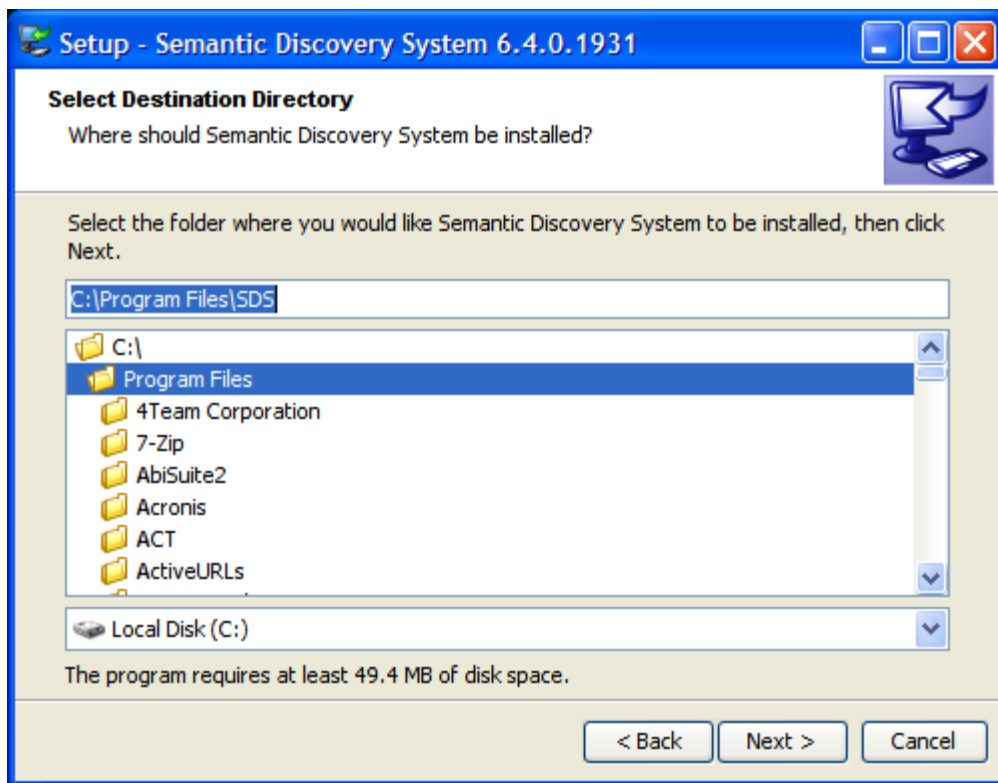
Setup - Semantic Discovery System 6.4.0.1931

Select Destination Directory
Where should Semantic Discovery System be installed?

Select the folder where you would like Semantic Discovery System to be installed, then click Next.

C:\Program Files\SDS

C:\
Program Files
4Team Corporation
7-Zip
AbiSuite2
Acronis
ACT
ActiveURLs

Local Disk (C:)

The program requires at least 49.4 MB of disk space.

< Back
Next >
Cancel